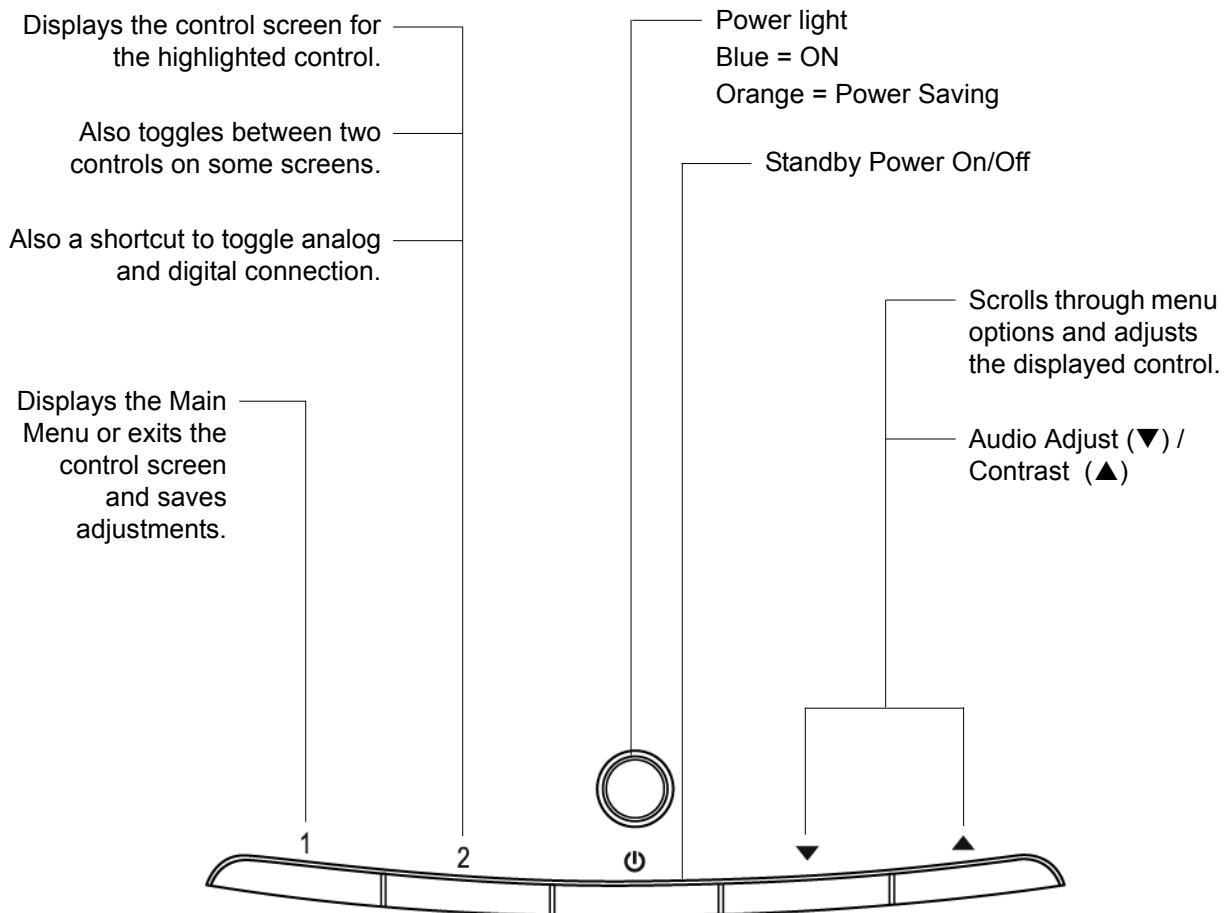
Displays the control screen for the highlighted control.

Also toggles between two controls on some screens.

Also a shortcut to toggle analog and digital connection.

Displays the Main Menu or exits the control screen and saves adjustments.

Power light
Blue = ON
Orange = Power Saving

Standby Power On/Off

Scrolls through menu options and adjusts the displayed control.

Audio Adjust (▼) / Contrast (▲)

1 2 ⏻ ▼ ▲